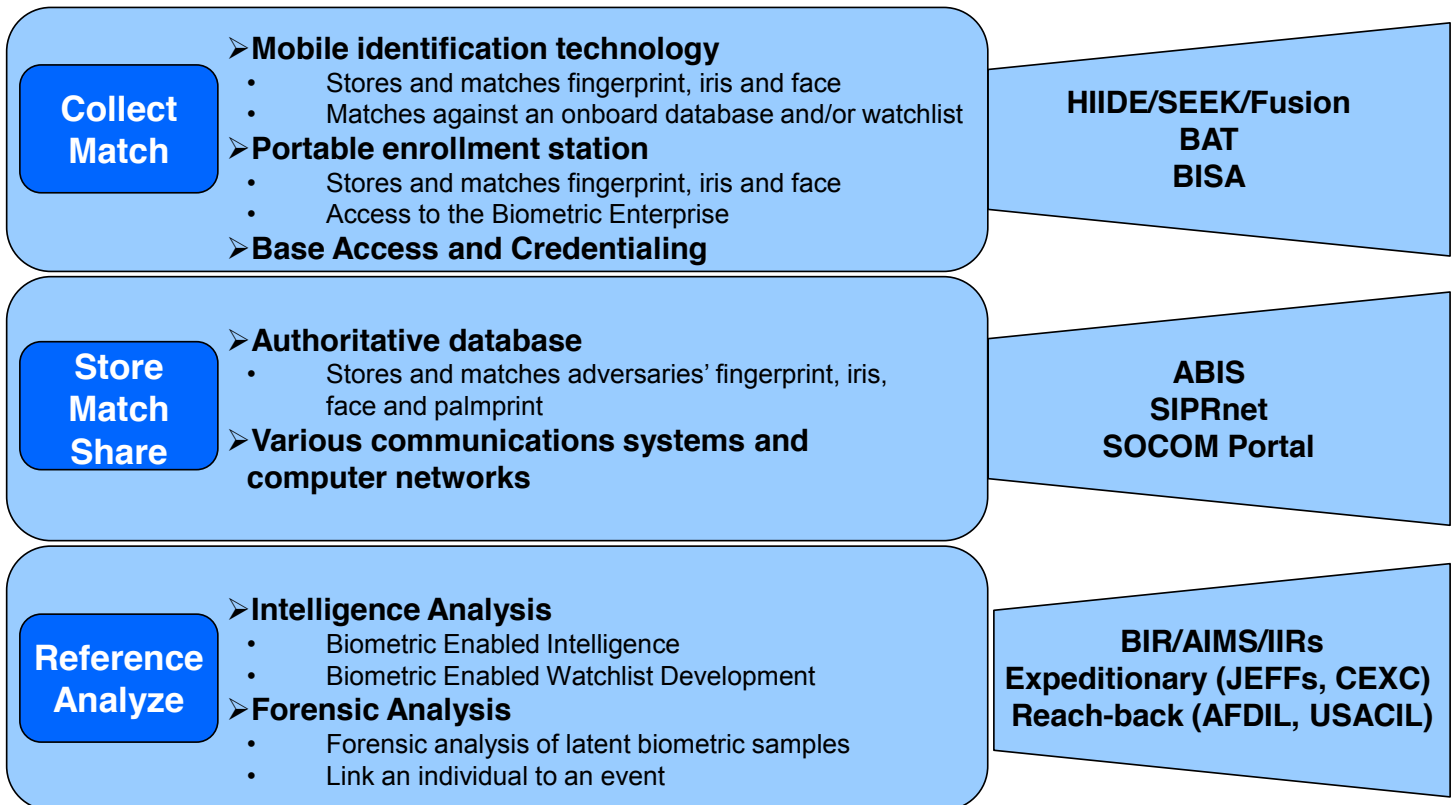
Collect Match

➢Mobile identification technology
• Stores and matches fingerprint, iris and face
• Matches against an onboard database and/or watchlist
➢Portable enrollment station
• Stores and matches fingerprint, iris and face
• Access to the Biometric Enterprise
➢Base Access and Credentialing

HIIDE/SEEK/Fusion
BAT
BISA

Store Match Share

➢Authoritative database
• Stores and matches adversaries' fingerprint, iris, face and palmprint
➢Various communications systems and computer networks

ABIS
SIPRnet
SOCOM Portal

Reference Analyze

➢Intelligence Analysis
• Biometric Enabled Intelligence
• Biometric Enabled Watchlist Development
➢Forensic Analysis
• Forensic analysis of latent biometric samples
• Link an individual to an event

BIR/AIMS/IIRs
Expeditionary (JEFFs, CEXC)
Reach-back (AFDIL, USACIL)